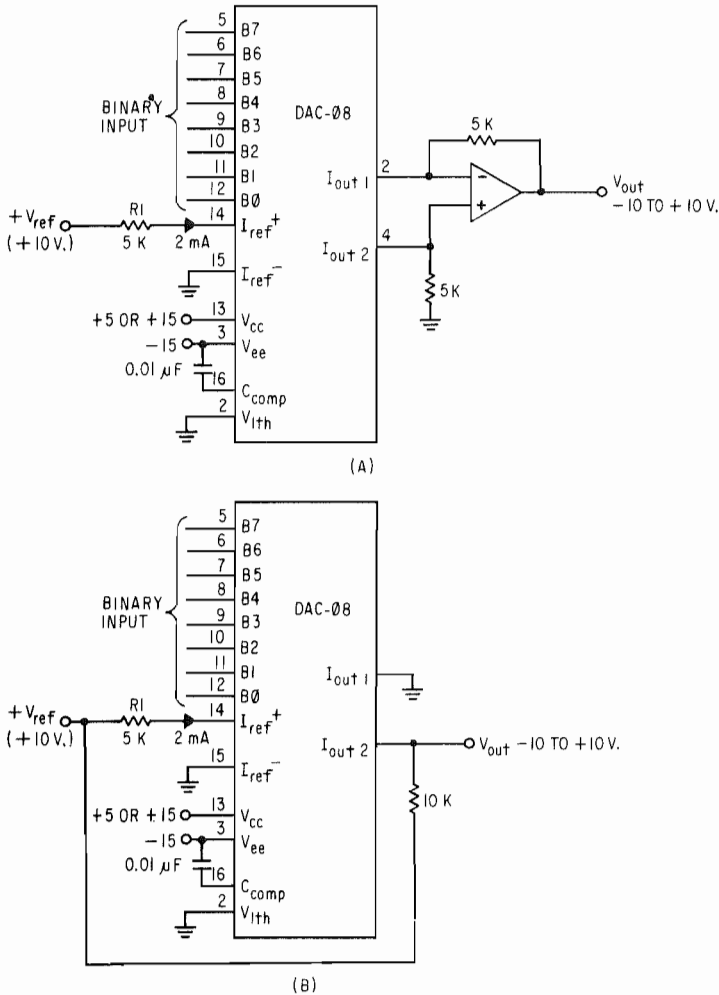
5 B7
6 B6
7 B5
8 B4
9 B3
10 B2
11 B1
12 BØ
BINARY INPUT
DAC-Ø8
5 K
$I_{out\,1}$ 2
$V_{out}$ −10 TO +10 V.
$+V_{ref}$ (+10 V.)
R1 5 K
2 mA
14 $I_{ref}^{+}$
4 $I_{out\,2}$
15 $I_{ref}^{-}$
5K
+5 OR +15 13 $V_{cc}$
−15 3 $V_{ee}$
0.01 μF 16 $C_{comp}$
2 $V_{lth}$
(A)

5 B7
6 B6
7 B5
8 B4
9 B3
10 B2
11 B1
12 BØ
BINARY INPUT
DAC-Ø8
$I_{out\,1}$
$+V_{ref}$ (+10 V.)
R1 5 K
2 mA
14 $I_{ref}^{+}$
$I_{out\,2}$
$V_{out}$ −10 TO +10 V.
15 $I_{ref}^{-}$
10 K
+5 OR +15 13 $V_{cc}$
−15 3 $V_{ee}$
0.01 μF 16 $C_{comp}$
2 $V_{lth}$
(B)